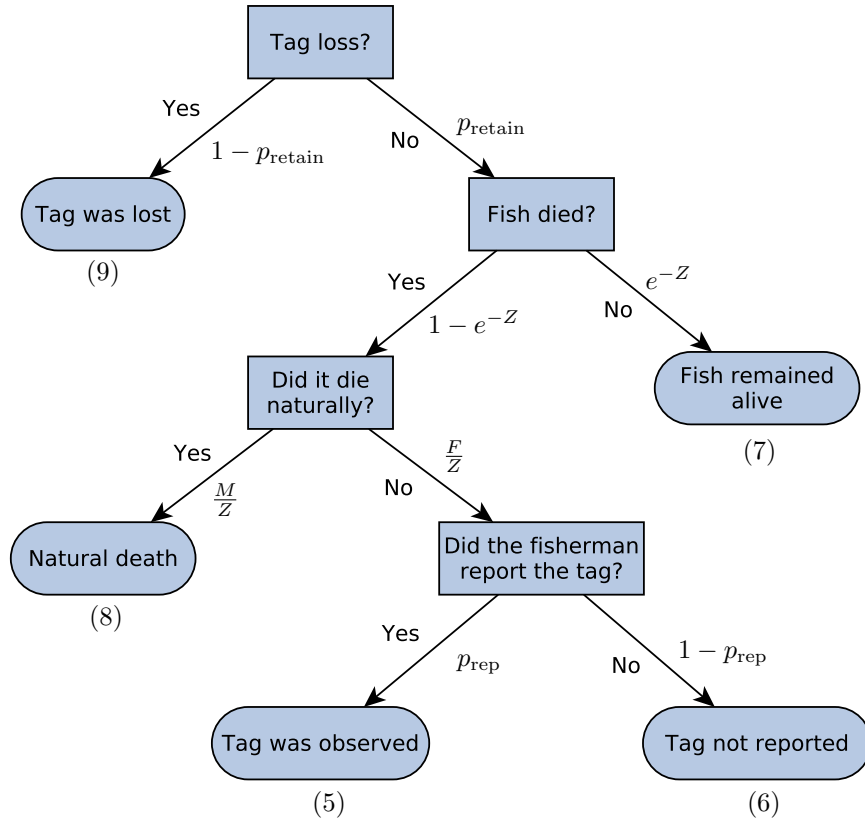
Tag loss?

Yes

$1 - p_{\text{retain}}$

No

$p_{\text{retain}}$

Tag was lost

(9)

Fish died?

Yes

$1 - e^{-Z}$

No

$e^{-Z}$

Fish remained alive

(7)

Did it die naturally?

Yes

$\frac{M}{Z}$

No

$\frac{F}{Z}$

Natural death

(8)

Did the fisherman report the tag?

Yes

$p_{\text{rep}}$

No

$1 - p_{\text{rep}}$

Tag was observed

(5)

Tag not reported

(6)